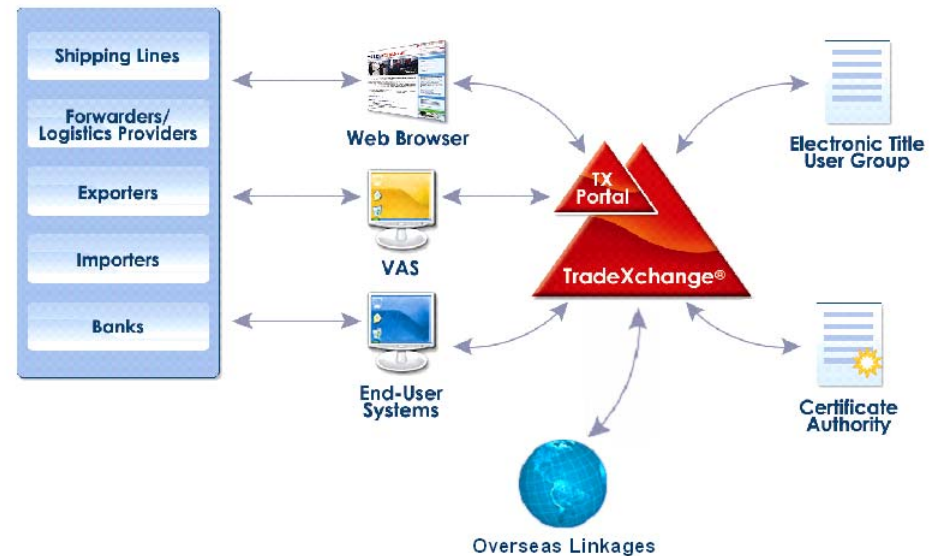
Shipping Lines

Forwarders/ Logistics Providers

Exporters

Importers

Banks

Web Browser

VAS

End-User Systems

TX Portal

TradeXchange®

Electronic Title User Group

Certificate Authority

Overseas Linkages